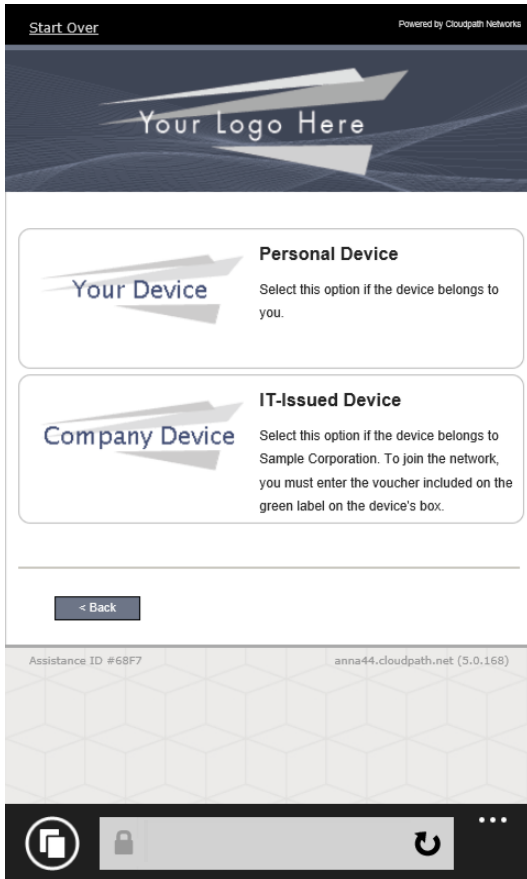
Start Over

Powered by Cloudpath Networks

Your Logo Here

Your Device

Personal Device

Select this option if the device belongs to you.

Company Device

IT-Issued Device

Select this option if the device belongs to Sample Corporation. To join the network, you must enter the voucher included on the green label on the device's box.

< Back

Assistance ID #68F7

anna44.cloudpath.net (5.0.168)